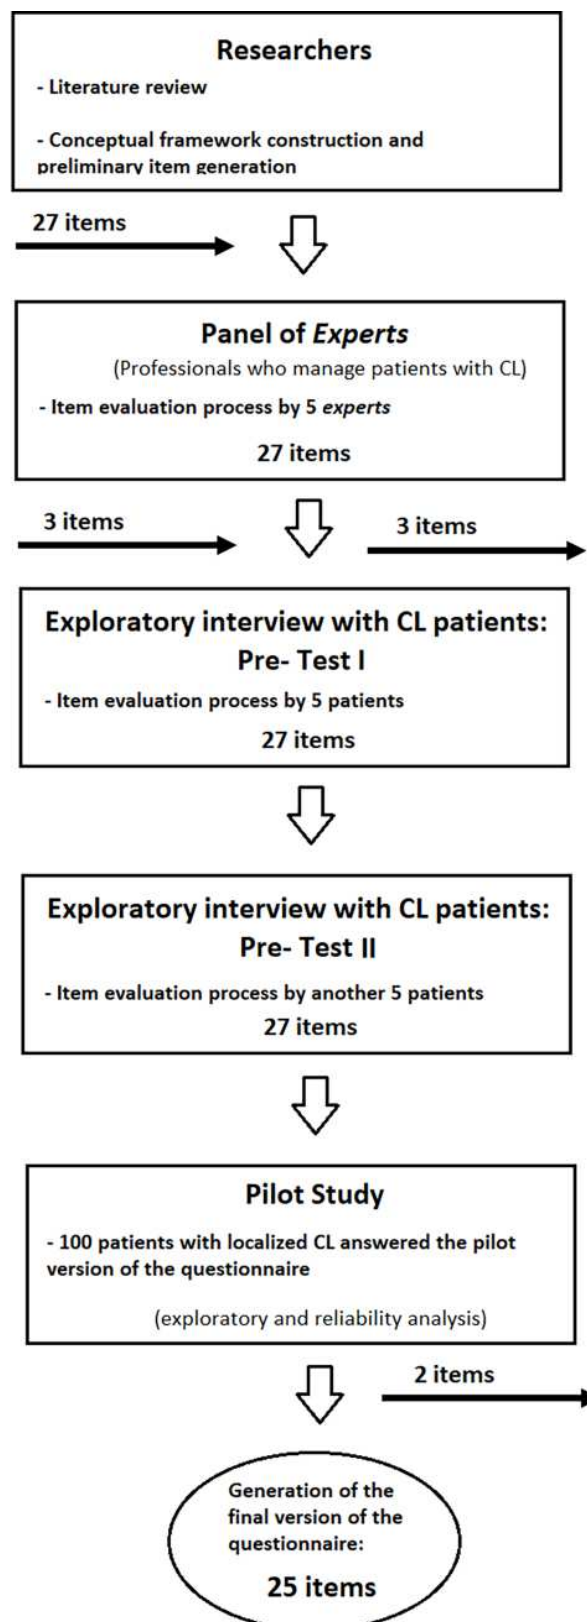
Researchers

- Literature review

- Conceptual framework construction and preliminary item generation

27 items

Panel of *Experts*

(Professionals who manage patients with CL)

- Item evaluation process by 5 *experts*

27 items

3 items

3 items

Exploratory interview with CL patients: Pre- Test I

- Item evaluation process by 5 patients

27 items

Exploratory interview with CL patients: Pre- Test II

- Item evaluation process by another 5 patients

27 items

Pilot Study

- 100 patients with localized CL answered the pilot version of the questionnaire

(exploratory and reliability analysis)

2 items

Generation of the final version of the questionnaire:

25 items